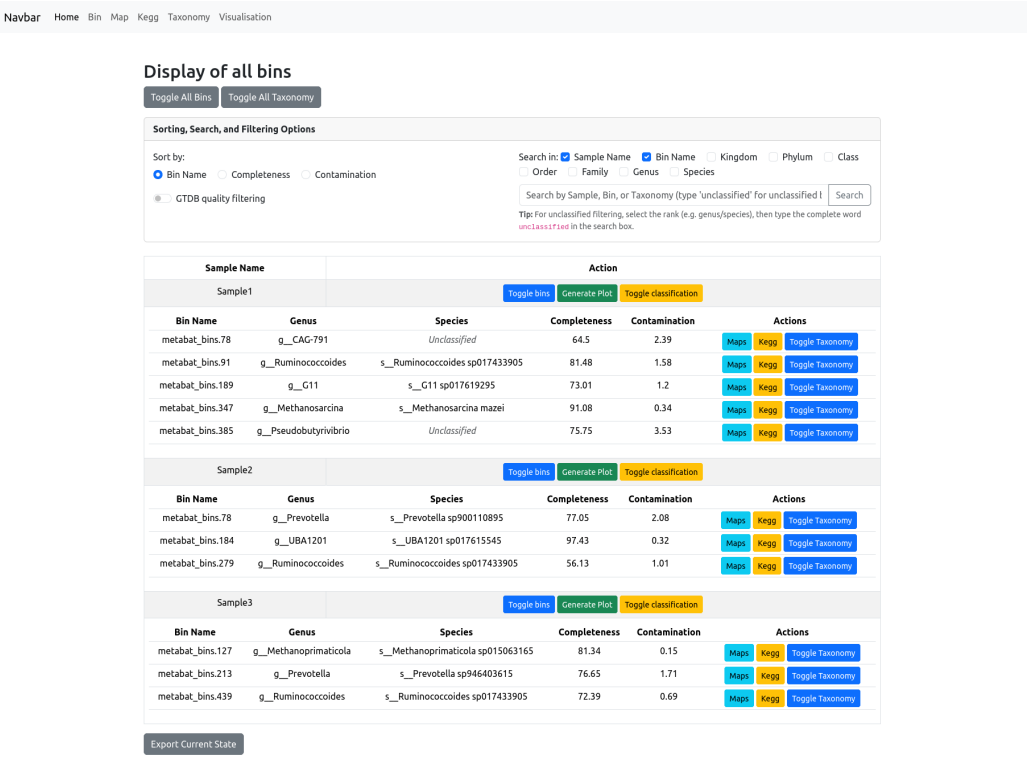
Navbar Home Bin Map Kegg Taxonomy Visualisation

Display of all bins

Toggle All Bins Toggle All Taxonomy

Sorting, Search, and Filtering Options

Sort by:
Bin Name Completeness Contamination

GTDB quality filtering

Search in: Sample Name Bin Name Kingdom Phylum Class Order Family Genus Species

Search by Sample, Bin, or Taxonomy (type 'unclassified' for unclassified l Search

Tip: For unclassified filtering, select the rank (e.g. genus/species), then type the complete word unclassified in the search box.

| Sample Name | Action |
|---|---|
| Sample1 | Toggle bins Generate Plot Toggle classification |

| Bin Name | Genus | Species | Completeness | Contamination | Actions |
|---|---|---|---|---|---|
| metabat_bins.78 | g__CAG-791 | Unclassified | 64.5 | 2.39 | Maps Kegg Toggle Taxonomy |
| metabat_bins.91 | g__Ruminococcoides | s__Ruminococcoides sp017433905 | 81.48 | 1.58 | Maps Kegg Toggle Taxonomy |
| metabat_bins.189 | g__G11 | s__G11 sp017619295 | 73.01 | 1.2 | Maps Kegg Toggle Taxonomy |
| metabat_bins.347 | g__Methanosarcina | s__Methanosarcina mazei | 91.08 | 0.34 | Maps Kegg Toggle Taxonomy |
| metabat_bins.385 | g__Pseudobutyrivibrio | Unclassified | 75.75 | 3.53 | Maps Kegg Toggle Taxonomy |

Sample2 Toggle bins Generate Plot Toggle classification

| Bin Name | Genus | Species | Completeness | Contamination | Actions |
|---|---|---|---|---|---|
| metabat_bins.78 | g__Prevotella | s__Prevotella sp900110895 | 77.05 | 2.08 | Maps Kegg Toggle Taxonomy |
| metabat_bins.184 | g__UBA1201 | s__UBA1201 sp017615545 | 97.43 | 0.32 | Maps Kegg Toggle Taxonomy |
| metabat_bins.279 | g__Ruminococcoides | s__Ruminococcoides sp017433905 | 56.13 | 1.01 | Maps Kegg Toggle Taxonomy |

Sample3 Toggle bins Generate Plot Toggle classification

| Bin Name | Genus | Species | Completeness | Contamination | Actions |
|---|---|---|---|---|---|
| metabat_bins.127 | g__Methanoprimaticola | s__Methanoprimaticola sp015063165 | 81.34 | 0.15 | Maps Kegg Toggle Taxonomy |
| metabat_bins.213 | g__Prevotella | s__Prevotella sp946403615 | 76.65 | 1.71 | Maps Kegg Toggle Taxonomy |
| metabat_bins.439 | g__Ruminococcoides | s__Ruminococcoides sp017433905 | 72.39 | 0.69 | Maps Kegg Toggle Taxonomy |

Export Current State